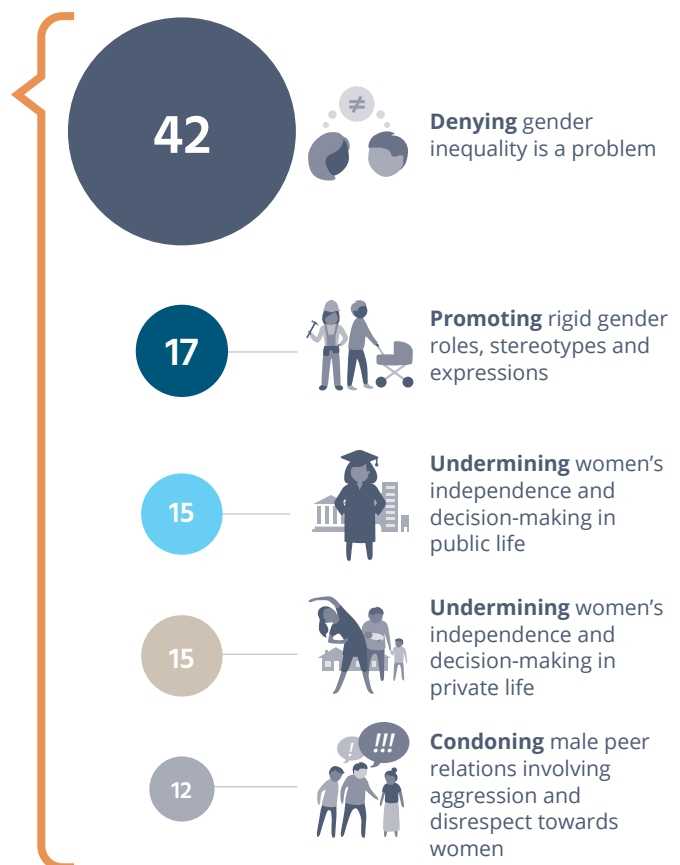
42

$\neq$

**Denying** gender inequality is a problem

17

**Promoting** rigid gender roles, stereotypes and expressions

15

**Undermining** women's independence and decision-making in public life

15

**Undermining** women's independence and decision-making in private life

12

! !!!

**Condoning** male peer relations involving aggression and disrespect towards women